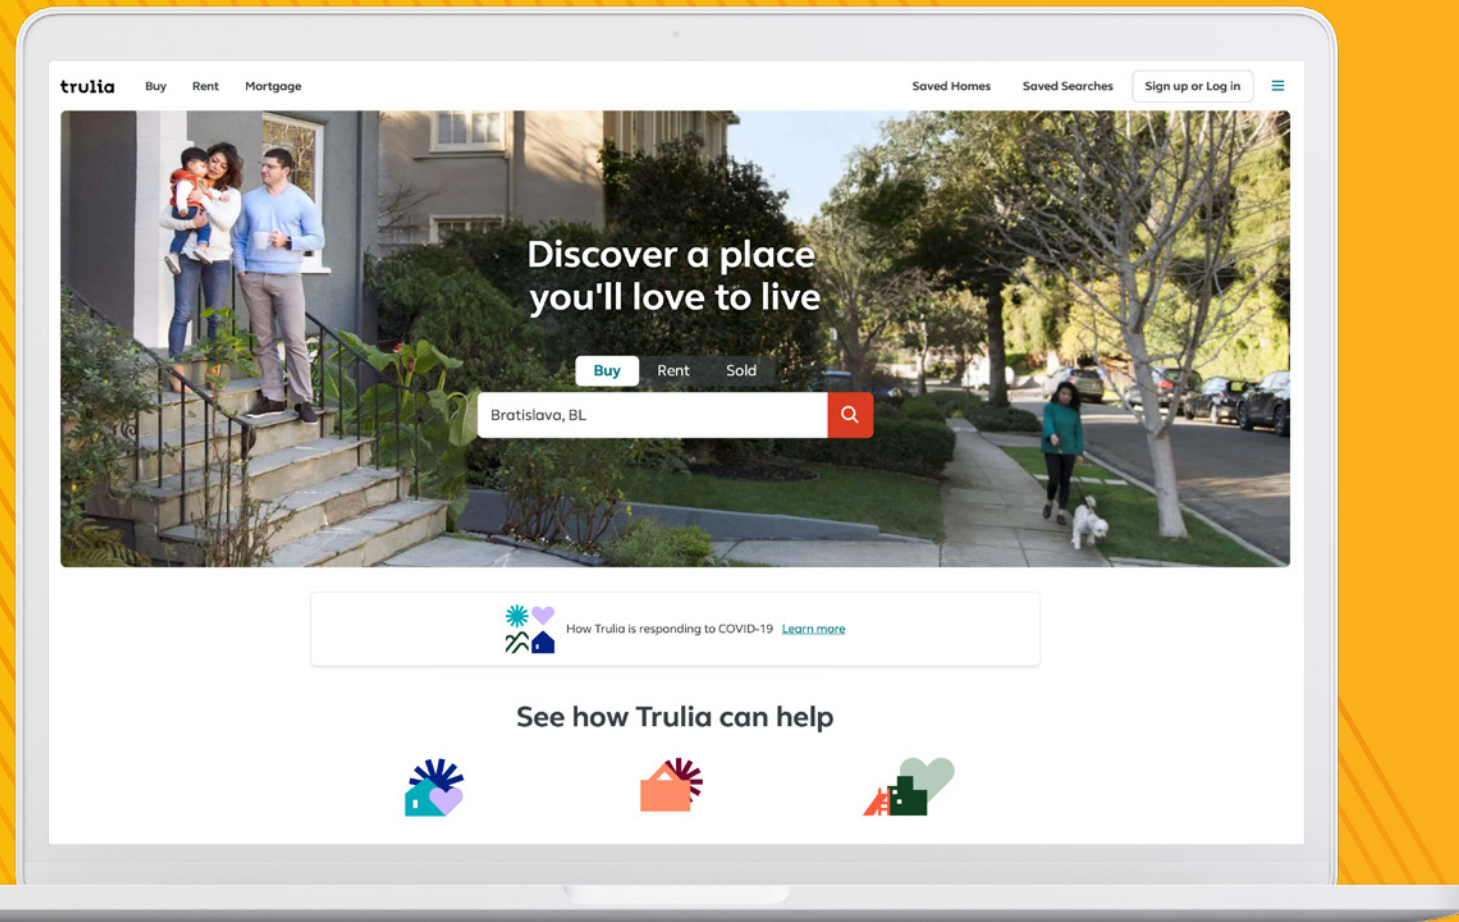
trulia Buy Rent Mortgage

Saved Homes Saved Searches Sign up or Log in

Discover a place you'll love to live

Buy Rent Sold

Bratislava, BL

How Trulia is responding to COVID-19 Learn more

See how Trulia can help